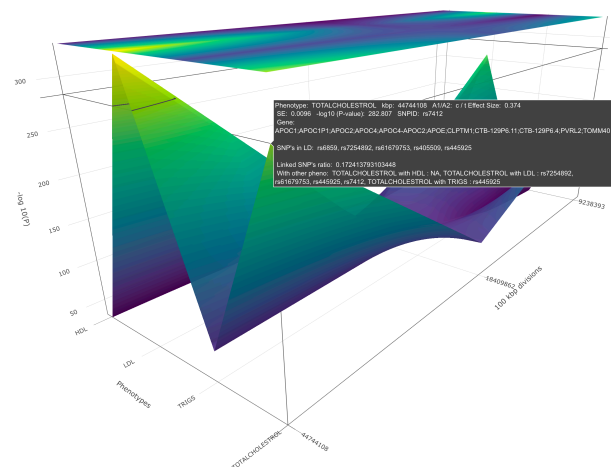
Phenotype: TOTALCHOLESTROL kbp: 44744108 A1/A2: c / t Effect Size: 0.374
SE: 0.0096 -log10 (P-value): 282.807 SNPID: rs7412
Gene:
APOC1;APOC1P1;APOC2;APOC4;APOC4-APOC2;APOE;CLPTM1;CTB-129P6.11;CTB-129P6.4;PVRL2;TOMM40

SNP's in LD: rs6859, rs7254892, rs61679753, rs405509, rs445925

Linked SNP's ratio: 0.172413793103448
With other pheno: TOTALCHOLESTROL with HDL : NA, TOTALCHOLESTROL with LDL : rs7254892, rs61679753, rs445925, rs7412, TOTALCHOLESTROL with TRIGS : rs445925

300
250
200
150
100
50
-log 10(P)
HDL
LDL
TRIGS
TOTALCHOLESTROL
Phenotypes
44744108
18409862
9238393
100 kbp divisions